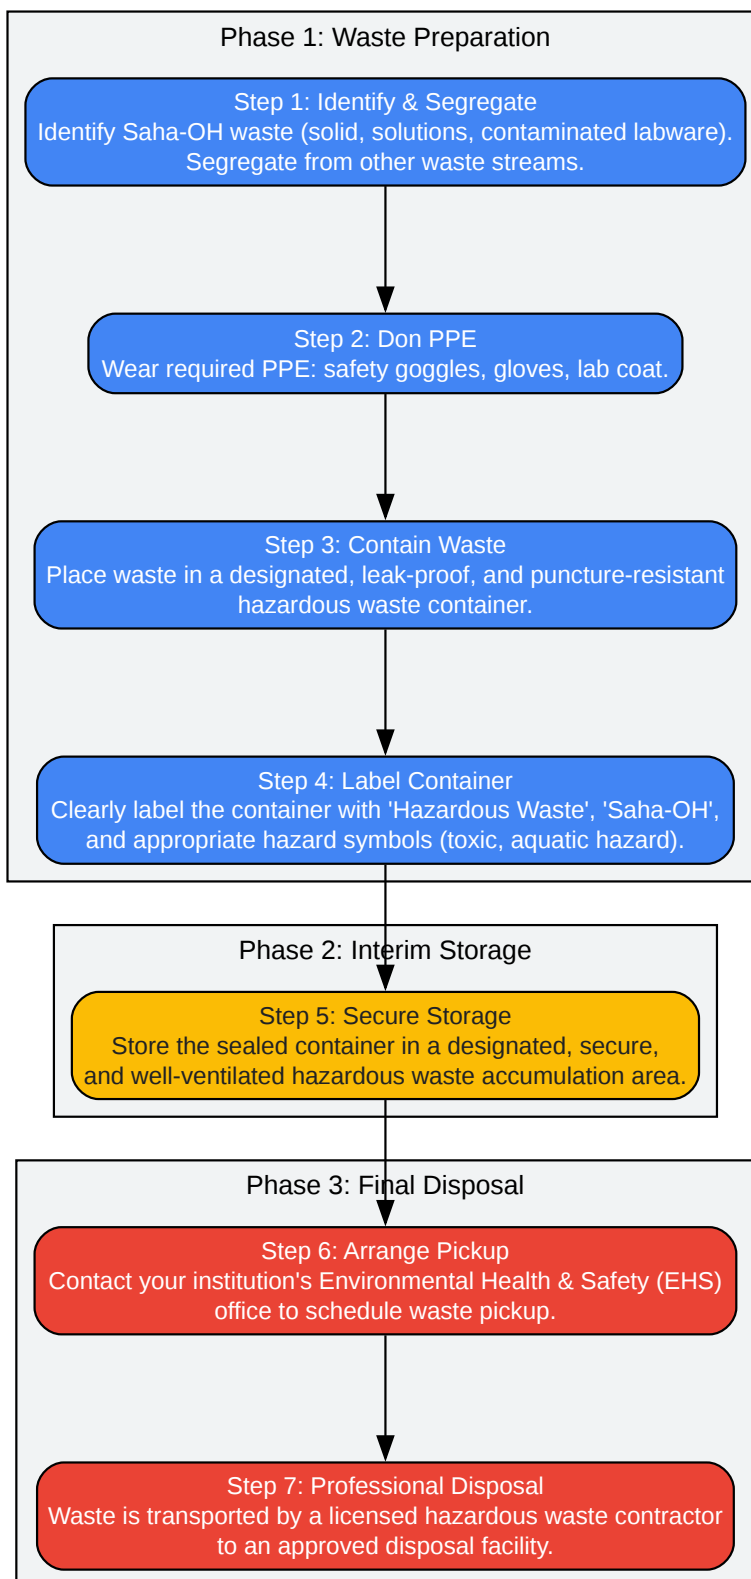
Phase 1: Waste Preparation

Step 1: Identify & Segregate
Identify Saha-OH waste (solid, solutions, contaminated labware). Segregate from other waste streams.

Step 2: Don PPE
Wear required PPE: safety goggles, gloves, lab coat.

Step 3: Contain Waste
Place waste in a designated, leak-proof, and puncture-resistant hazardous waste container.

Step 4: Label Container
Clearly label the container with 'Hazardous Waste', 'Saha-OH', and appropriate hazard symbols (toxic, aquatic hazard).

Phase 2: Interim Storage

Step 5: Secure Storage
Store the sealed container in a designated, secure, and well-ventilated hazardous waste accumulation area.

Phase 3: Final Disposal

Step 6: Arrange Pickup
Contact your institution's Environmental Health & Safety (EHS) office to schedule waste pickup.

Step 7: Professional Disposal
Waste is transported by a licensed hazardous waste contractor to an approved disposal facility.